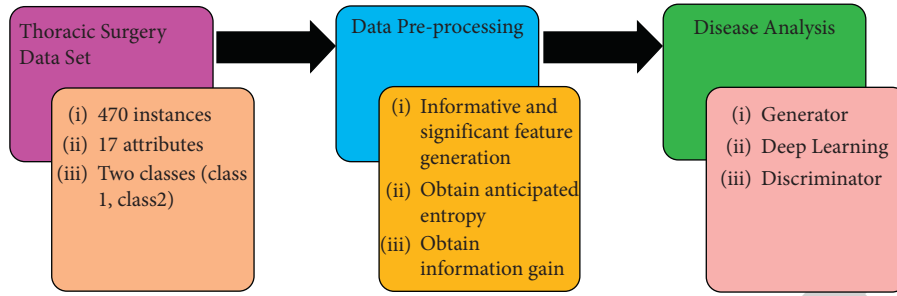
Thoracic Surgery Data Set

(i) 470 instances
(ii) 17 attributes
(iii) Two classes (class 1, class2)

Data Pre-processing

(i) Informative and significant feature generation
(ii) Obtain anticipated entropy
(iii) Obtain information gain

Disease Analysis

(i) Generator
(ii) Deep Learning
(iii) Discriminator